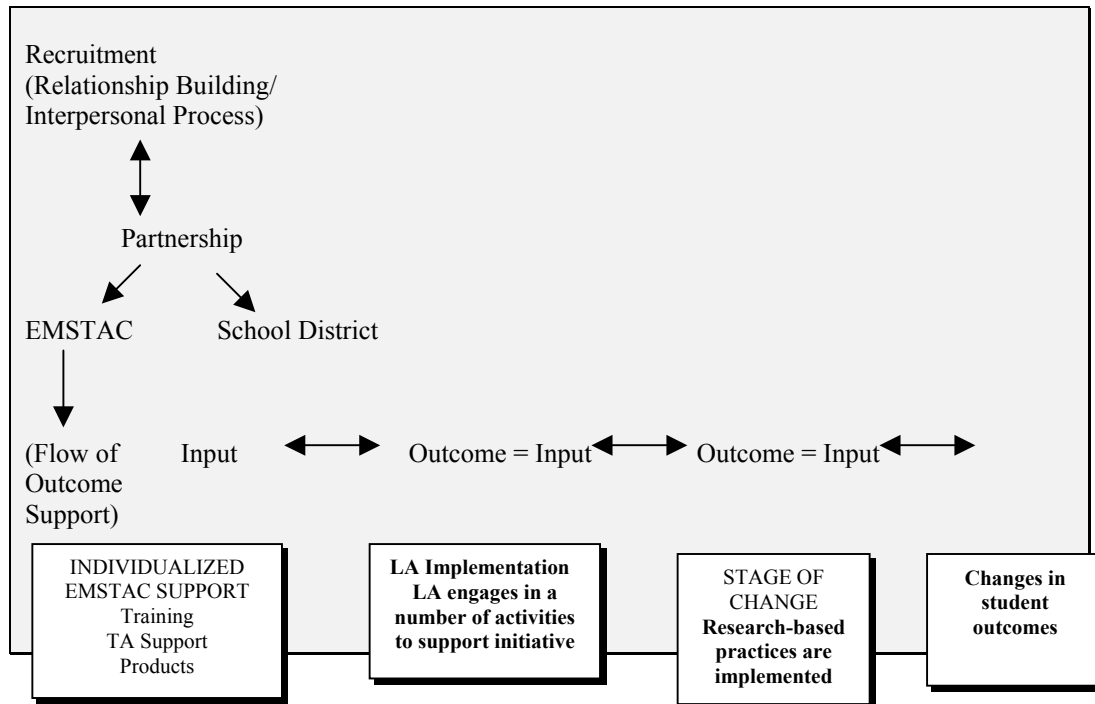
Recruitment (Relationship Building/ Interpersonal Process)

Partnership

EMSTAC

School District

(Flow of Outcome Support)

Input

Outcome = Input

Outcome = Input

INDIVIDUALIZED EMSTAC SUPPORT
Training
TA Support
Products

**LA Implementation**
**LA engages in a number of activities to support initiative**

STAGE OF CHANGE
**Research-based practices are implemented**

**Changes in student outcomes**